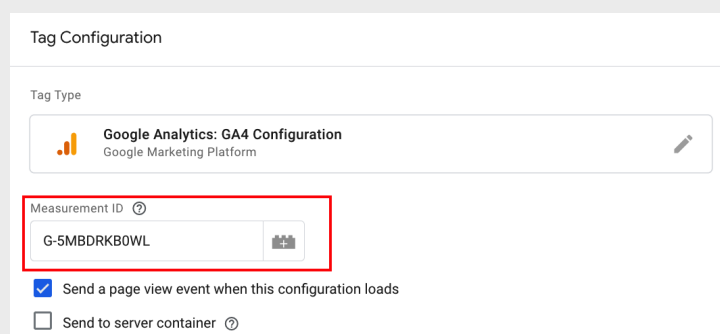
Tag Configuration

Tag Type

Google Analytics: GA4 Configuration
Google Marketing Platform

Measurement ID ?

G-5MBDRKB0WL

Send a page view event when this configuration loads

Send to server container ?